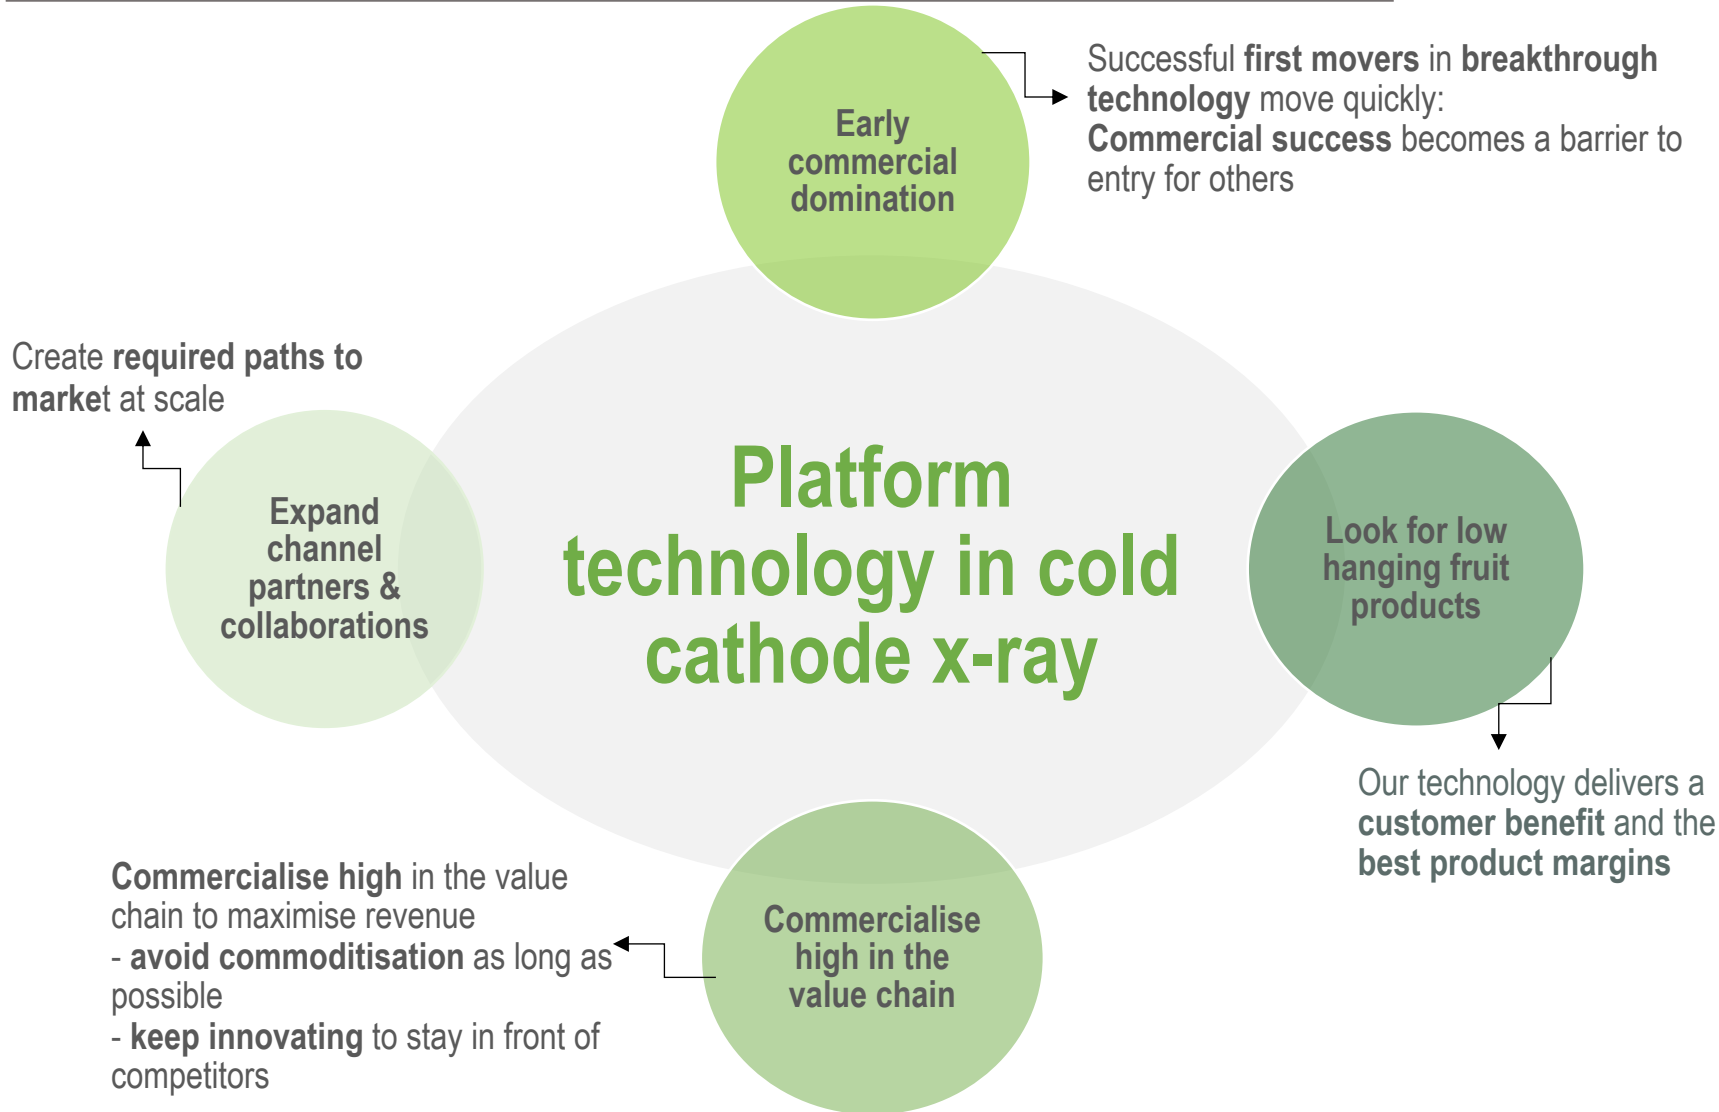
Early commercial domination

Successful first movers in breakthrough technology move quickly:
Commercial success becomes a barrier to entry for others

Create required paths to market at scale

Expand channel partners & collaborations

Platform technology in cold cathode x-ray

Look for low hanging fruit products

Our technology delivers a customer benefit and the best product margins

Commercialise high in the value chain to maximise revenue
- avoid commoditisation as long as possible
- keep innovating to stay in front of competitors

Commercialise high in the value chain